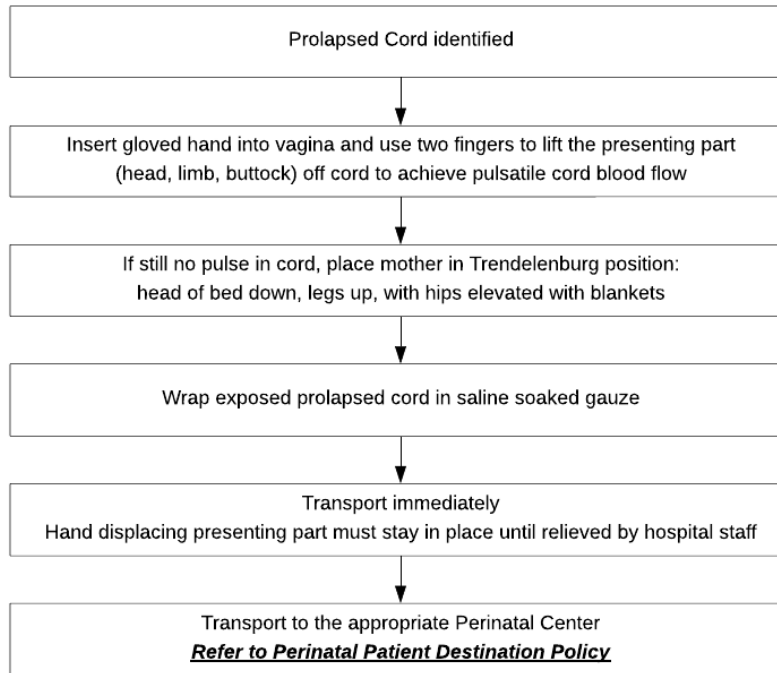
Prolapsed Cord identified

Insert gloved hand into vagina and use two fingers to lift the presenting part (head, limb, buttock) off cord to achieve pulsatile cord blood flow

If still no pulse in cord, place mother in Trendelenburg position: head of bed down, legs up, with hips elevated with blankets

Wrap exposed prolapsed cord in saline soaked gauze

Transport immediately
Hand displacing presenting part must stay in place until relieved by hospital staff

Transport to the appropriate Perinatal Center
***Refer to Perinatal Patient Destination Policy***